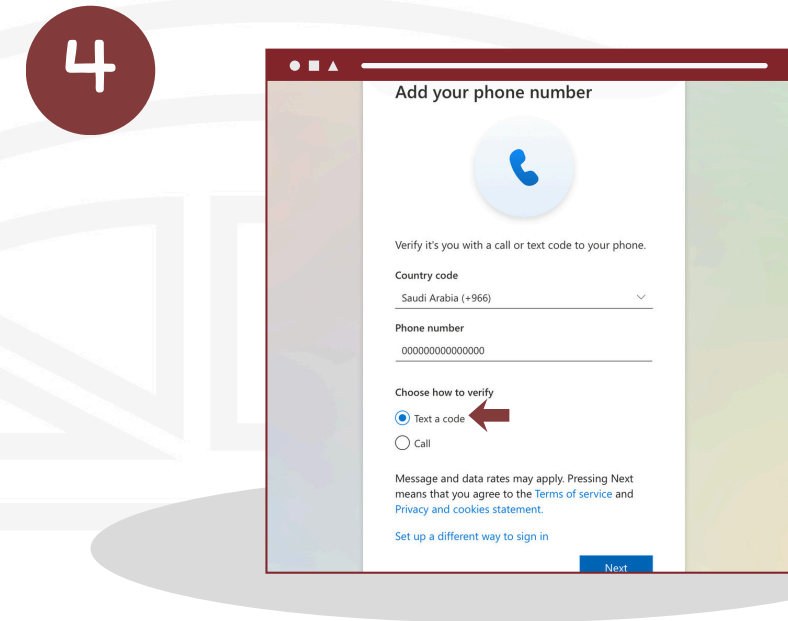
4

Add your phone number

Verify it's you with a call or text code to your phone.

Country code

Saudi Arabia (+966)

Phone number

000000000000000

Choose how to verify

Text a code

Call

Message and data rates may apply. Pressing Next means that you agree to the Terms of service and Privacy and cookies statement.

Set up a different way to sign in

Next